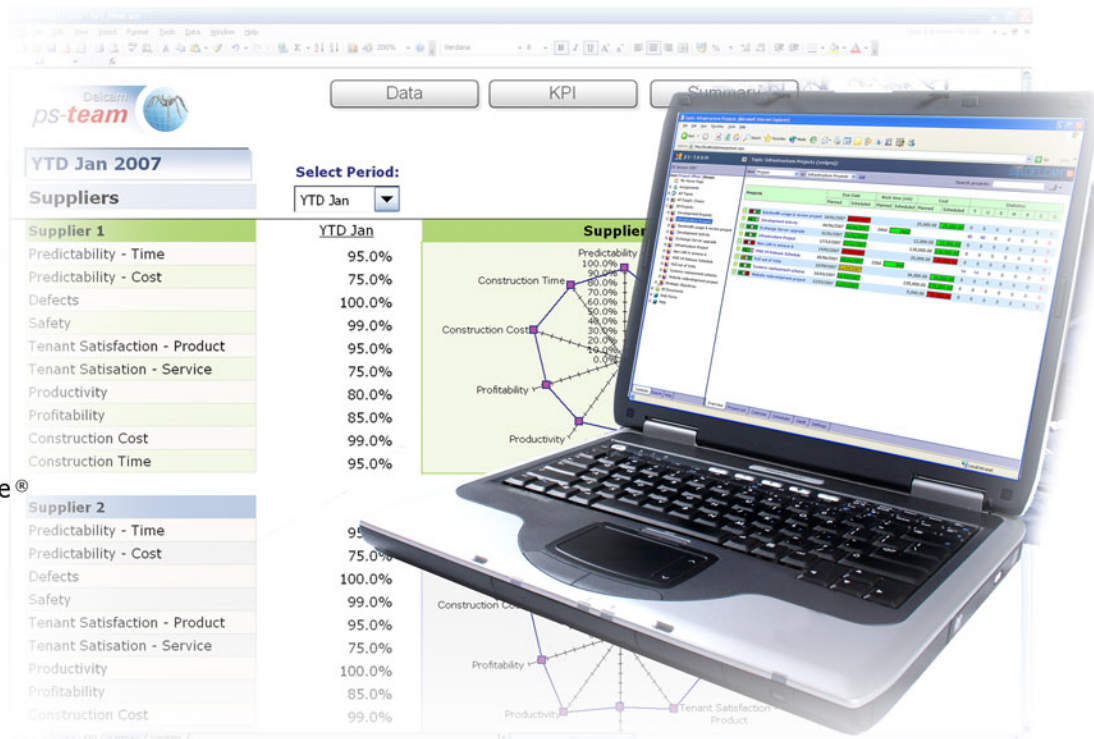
Delcam
ps-team

Data
KPI
Summary

YTD Jan 2007
Suppliers

Select Period:
YTD Jan

| Supplier 1 | YTD Jan |
|---|---|
| Predictability - Time | 95.0% |
| Predictability - Cost | 75.0% |
| Defects | 100.0% |
| Safety | 99.0% |
| Tenant Satisfaction - Product | 95.0% |
| Tenant Satisation - Service | 75.0% |
| Productivity | 80.0% |
| Profitability | 85.0% |
| Construction Cost | 99.0% |
| Construction Time | 95.0% |

Supplier
Predictability
100.0%
90.0%
80.0%
70.0%
60.0%
50.0%
40.0%
30.0%
20.0%
10.0%
0.0%
Construction Time
Construction Cost
Profitability
Productivity

e®

| Supplier 2 | |
|---|---|
| Predictability - Time | 95 |
| Predictability - Cost | 75.0% |
| Defects | 100.0% |
| Safety | 99.0% |
| Tenant Satisfaction - Product | 95.0% |
| Tenant Satisation - Service | 75.0% |
| Productivity | 100.0% |
| Profitability | 85.0% |
| Construction Cost | 99.0% |

Construction Co
Profitability
Productivity
Tenant Satisfaction - Product

ps-team
Infrastructure Projects
Projects
DELCAM